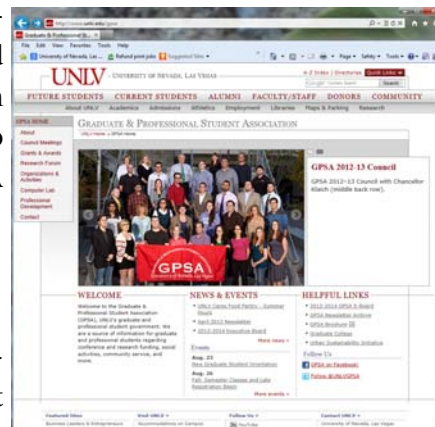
http://www.unlv.edu/gpsa
Graduate & Professional St...
File Edit View Favorites Tools Help
University of Nevada, Las ... Refund print jobs Suggested Sites
Page Safety Tools
UNLV UNIVERSITY OF NEVADA, LAS VEGAS
A-Z Index | Directories Quick Links
Search
FUTURE STUDENTS CURRENT STUDENTS ALUMNI FACULTY/STAFF DONORS COMMUNITY
About UNLV Academics Admissions Athletics Employment Libraries Maps & Parking Research
GPSA HOME
GRADUATE & PROFESSIONAL STUDENT ASSOCIATION
UNLV Home > GPSA Home
About
Council Meetings
Grants & Awards
Research Forum
Organizations & Activities
Computer Lab
Professional Development
Contact
GPSA 2012-13 Council
GPSA 2012-13 Council with Chancellor Klaich (middle back row).
GPSA
WELCOME
Welcome to the Graduate & Professional Student Association (GPSA), UNLV's graduate and professional student government. We are a resource of information for graduate and professional students regarding conference and research funding, social activities, community service, and more.
NEWS & EVENTS
UNLV Cares Food Pantry - Summer Hours
April 2012 Newsletter
2012-2014 Executive Board
More news
Events
Aug. 23
New Graduate Student Orientation
Aug. 26
Fall Semester Classes and Late Registration Begin
More events
HELPFUL LINKS
2012-2013 GPSA E-Board
GPSA Newsletter Archive
GPSA Brochure
Graduate College
Urban Sustainability Initiative
Follow Us
GPSA on Facebook
Follow @UNLVGPSA
Featured Sites
Visit UNLV
Follow Us
Contact UNLV
YouTube
University of Nevada, Las Vegas